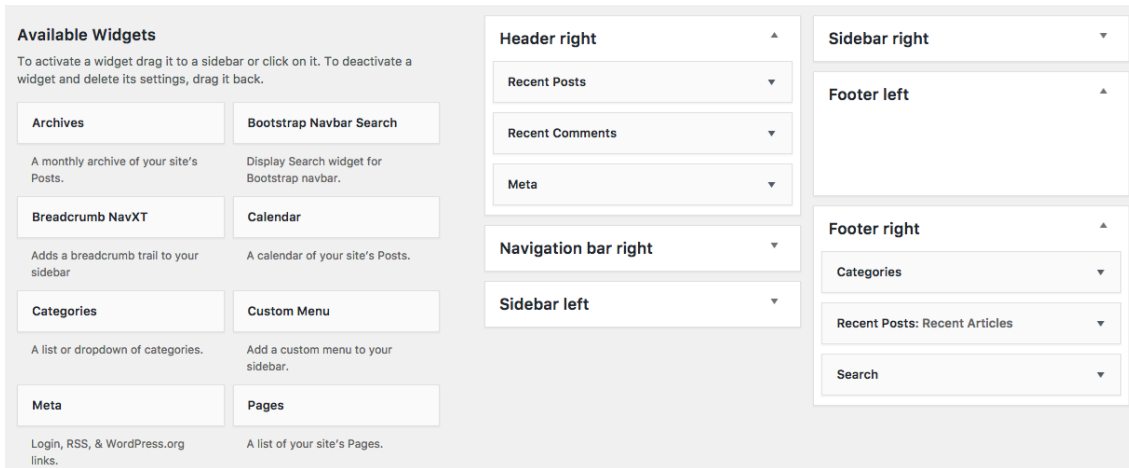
Available Widgets

To activate a widget drag it to a sidebar or click on it. To deactivate a widget and delete its settings, drag it back.

Archives

A monthly archive of your site's Posts.

Bootstrap Navbar Search

Display Search widget for Bootstrap navbar.

Breadcrumb NavXT

Adds a breadcrumb trail to your sidebar

Calendar

A calendar of your site's Posts.

Categories

A list or dropdown of categories.

Custom Menu

Add a custom menu to your sidebar.

Meta

Login, RSS, & WordPress.org links.

Pages

A list of your site's Pages.

Header right

Recent Posts

Recent Comments

Meta

Navigation bar right

Sidebar left

Sidebar right

Footer left

Footer right

Categories

Recent Posts: Recent Articles

Search